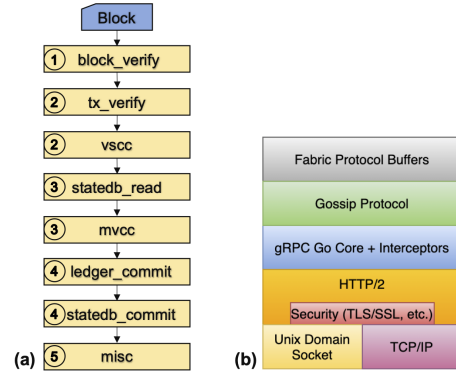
Block

1 block_verify

2 tx_verify

2 vscc

3 statedb_read

3 mvcc

4 ledger_commit

4 statedb_commit

5 misc

(a)

Fabric Protocol Buffers

Gossip Protocol

gRPC Go Core + Interceptors

HTTP/2

Security (TLS/SSL, etc.)

Unix Domain Socket

TCP/IP

(b)